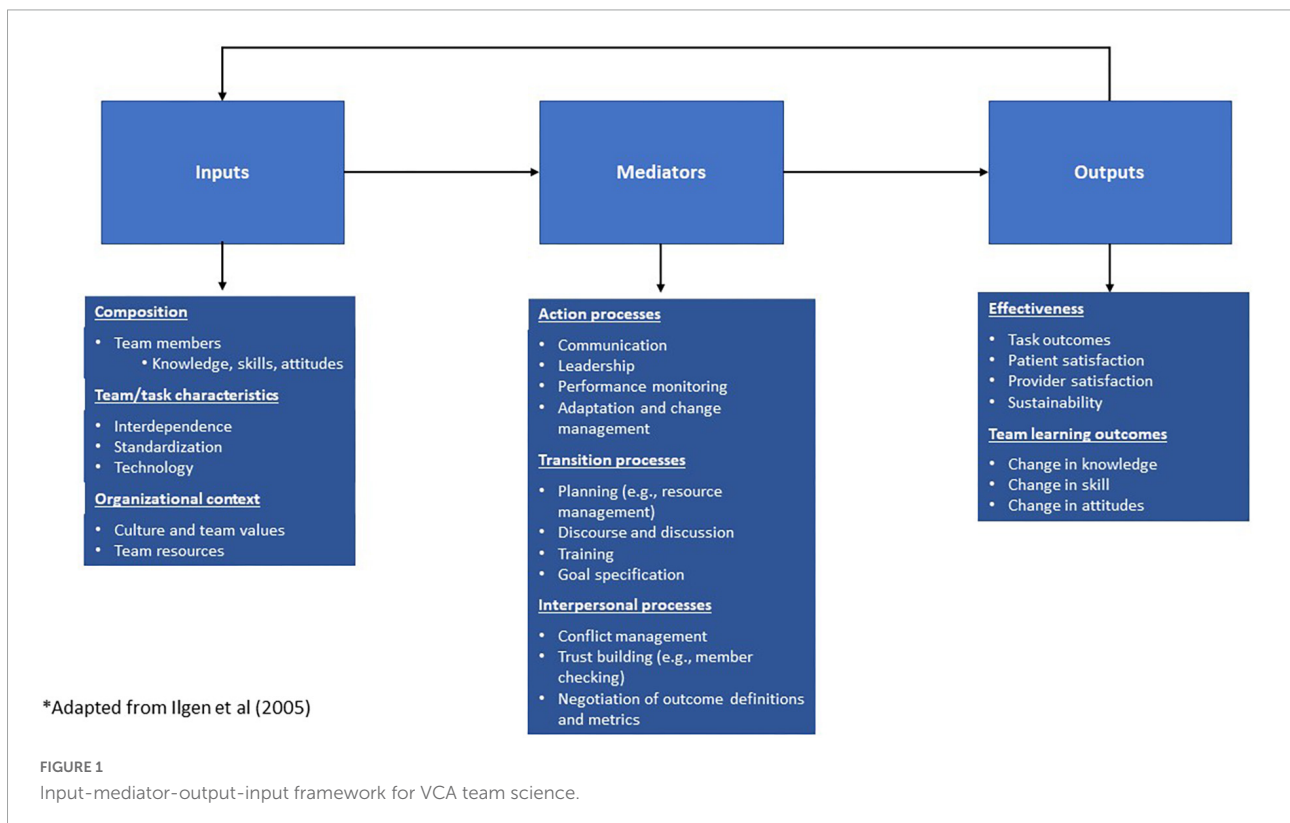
Inputs

Mediators

Outputs

Composition
• Team members
• Knowledge, skills, attitudes
Team/task characteristics
• Interdependence
• Standardization
• Technology
Organizational context
• Culture and team values
• Team resources

Action processes
• Communication
• Leadership
• Performance monitoring
• Adaptation and change management
Transition processes
• Planning (e.g., resource management)
• Discourse and discussion
• Training
• Goal specification
Interpersonal processes
• Conflict management
• Trust building (e.g., member checking)
• Negotiation of outcome definitions and metrics

Effectiveness
• Task outcomes
• Patient satisfaction
• Provider satisfaction
• Sustainability
Team learning outcomes
• Change in knowledge
• Change in skill
• Change in attitudes

*Adapted from Ilgen et al (2005)

FIGURE 1
Input-mediator-output-input framework for VCA team science.